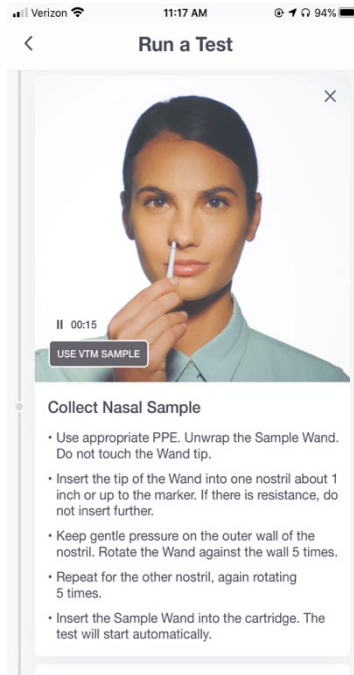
Verizon 11:17 AM 94%

<

Run a Test

×

II 00:15

USE VTM SAMPLE

Collect Nasal Sample

• Use appropriate PPE. Unwrap the Sample Wand. Do not touch the Wand tip.

• Insert the tip of the Wand into one nostril about 1 inch or up to the marker. If there is resistance, do not insert further.

• Keep gentle pressure on the outer wall of the nostril. Rotate the Wand against the wall 5 times.

• Repeat for the other nostril, again rotating 5 times.

• Insert the Sample Wand into the cartridge. The test will start automatically.